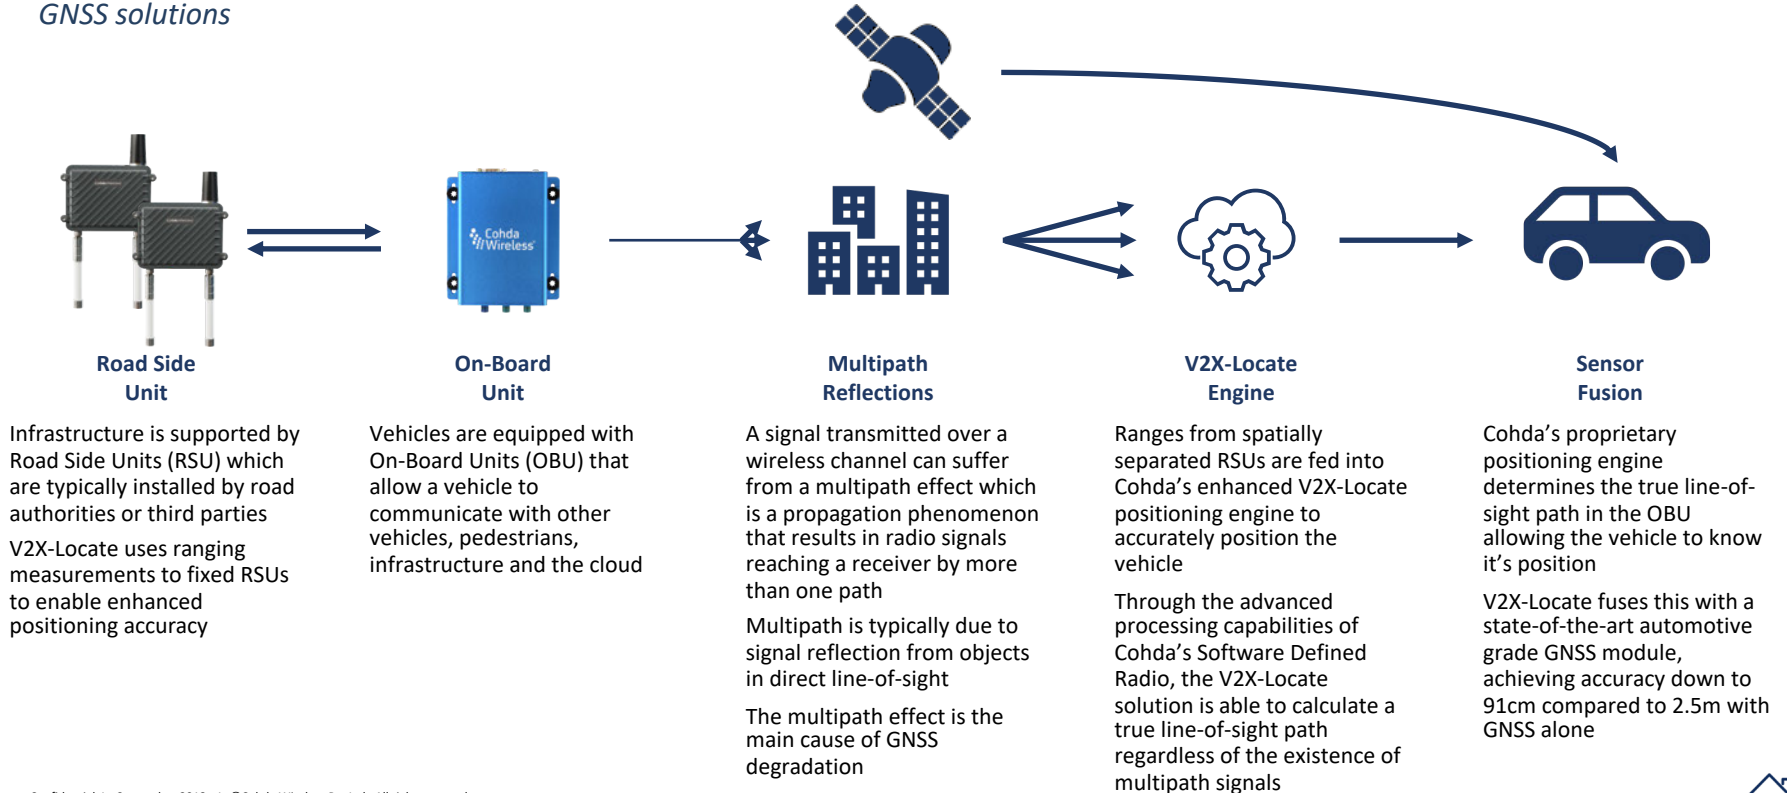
GNSS solutions

Cohda Wireless

Road Side Unit

Infrastructure is supported by Road Side Units (RSU) which are typically installed by road authorities or third parties

V2X-Locate uses ranging measurements to fixed RSUs to enable enhanced positioning accuracy

On-Board Unit

Vehicles are equipped with On-Board Units (OBU) that allow a vehicle to communicate with other vehicles, pedestrians, infrastructure and the cloud

Multipath Reflections

A signal transmitted over a wireless channel can suffer from a multipath effect which is a propagation phenomenon that results in radio signals reaching a receiver by more than one path

Multipath is typically due to signal reflection from objects in direct line-of-sight

The multipath effect is the main cause of GNSS degradation

V2X-Locate Engine

Ranges from spatially separated RSUs are fed into Cohda's enhanced V2X-Locate positioning engine to accurately position the vehicle

Through the advanced processing capabilities of Cohda's Software Defined Radio, the V2X-Locate solution is able to calculate a true line-of-sight path regardless of the existence of multipath signals

Sensor Fusion

Cohda's proprietary positioning engine determines the true line-of-sight path in the OBU allowing the vehicle to know it's position

V2X-Locate fuses this with a state-of-the-art automotive grade GNSS module, achieving accuracy down to 91cm compared to 2.5m with GNSS alone

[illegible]